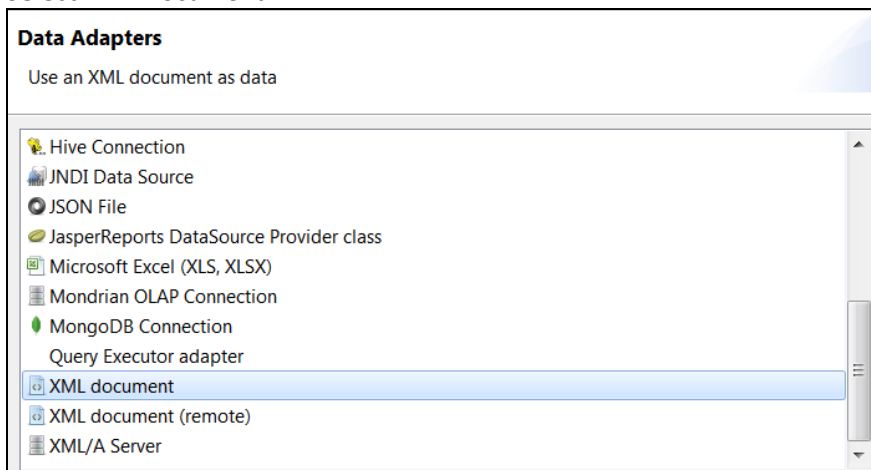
Data Adapters

Use an XML document as data

Hive Connection
JNDI Data Source
JSON File
JasperReports DataSource Provider class
Microsoft Excel (XLS, XLSX)
Mondrian OLAP Connection
MongoDB Connection
Query Executor adapter
XML document
XML document (remote)
XML/A Server